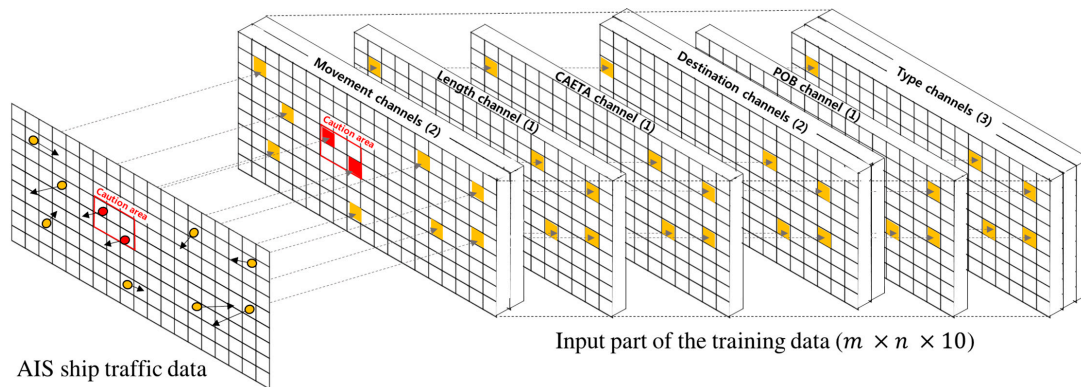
Movement channels (2)
Length channel (1)
CAETA channel (1)
Destination channels (2)
POB channel (1)
Type channels (3)
Caution area
Caution area
AIS ship traffic data
Input part of the training data ($m \times n \times 10$)